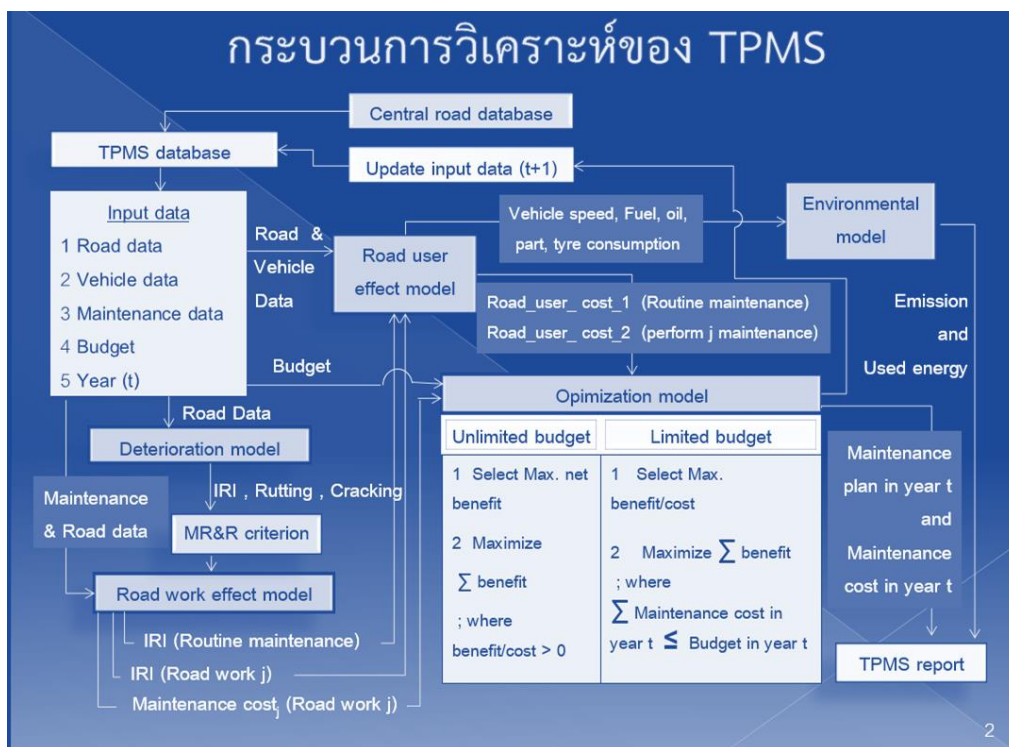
กระบวนการวิเคราะห์ของ TPMS

Central road database

TPMS database

Update input data (t+1)

Input data
1 Road data
2 Vehicle data
3 Maintenance data
4 Budget
5 Year (t)

Road & Vehicle Data

Road user effect model

Vehicle speed, Fuel, oil, part, tyre consumption

Environmental model

Road_user_ cost_1 (Routine maintenance)
Road_user_ cost_2 (perform j maintenance)

Emission and Used energy

Budget

Opimization model

| Unlimited budget | Limited budget |
|---|---|
| 1 Select Max. net benefit<br>2 Maximize $\sum$ benefit<br>; where benefit/cost > 0 | 1 Select Max. benefit/cost<br>2 Maximize $\sum$ benefit ; where $\sum$ Maintenance cost in year t $\leq$ Budget in year t |

Road Data

Deterioration model

IRI , Rutting , Cracking

Maintenance & Road data

MR&R criterion

Road work effect model

IRI (Routine maintenance)

IRI (Road work j)

Maintenance cost$_j$ (Road work j)

Maintenance plan in year t and Maintenance cost in year t

TPMS report

2